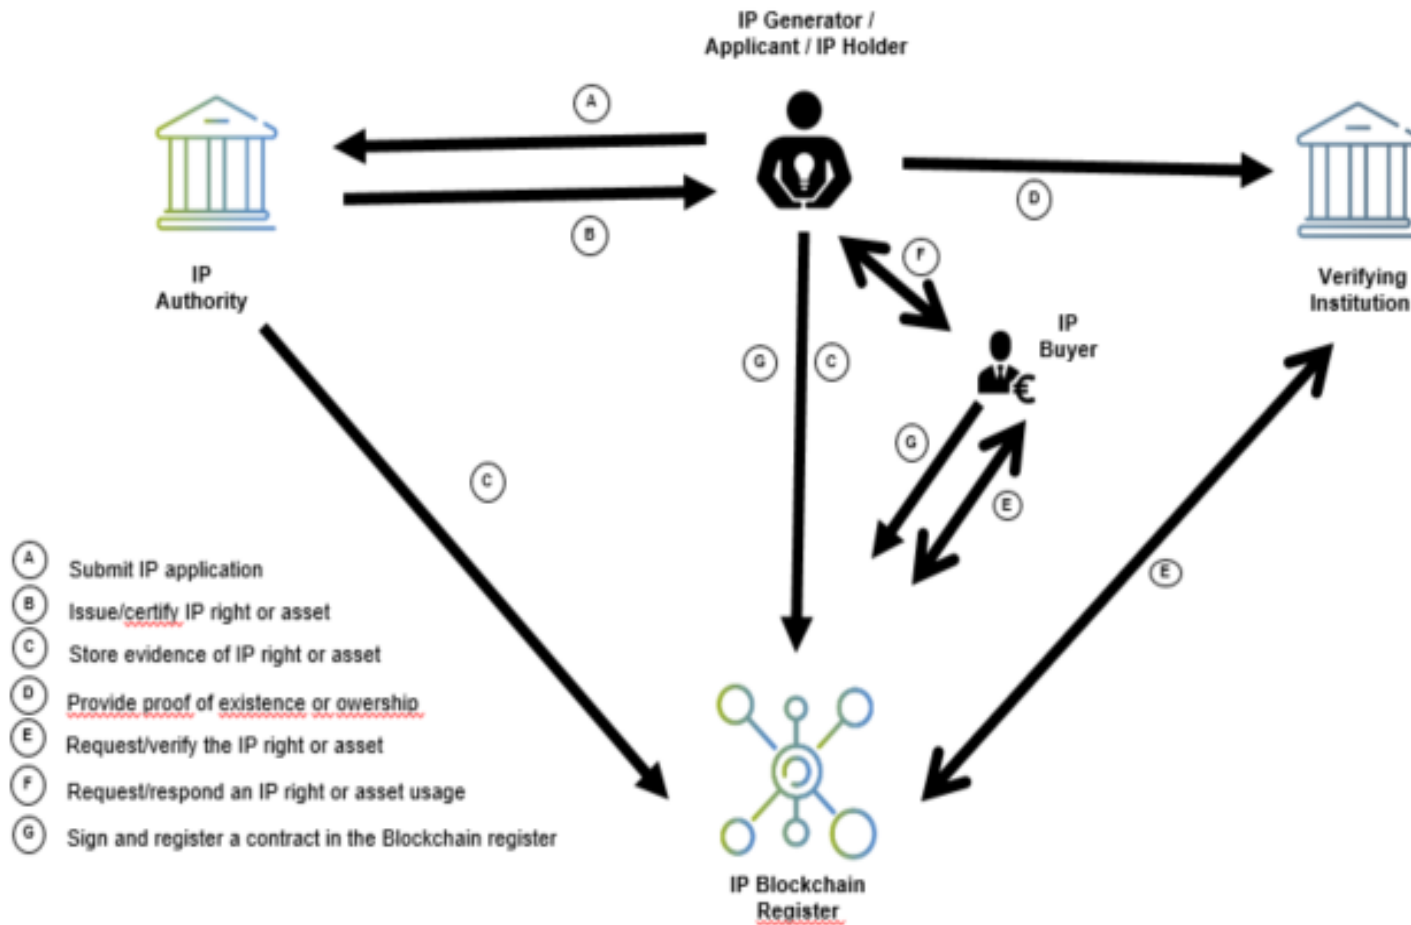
IP Generator / Applicant / IP Holder

A

B

D

IP Authority

F

Verifying Institution

G

C

IP Buyer

€

G

C

E

E

A Submit IP application
B Issue/certify IP right or asset
C Store evidence of IP right or asset
D Provide proof of existence or owership
E Request/verify the IP right or asset
F Request/respond an IP right or asset usage
G Sign and register a contract in the Blockchain register

IP Blockchain Register